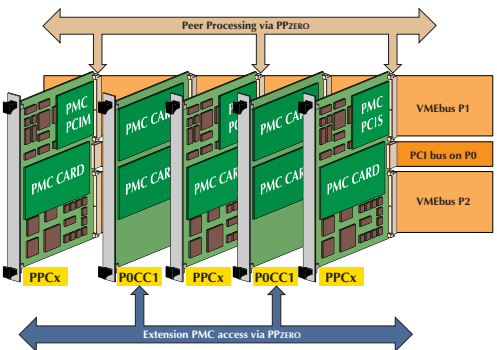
Peer Processing via PPZERO

PMC PCIM

PMC CARD

PMC CARD

PMC CARD

PMC CARD

PMC CARD

PMC CARD

PMC PCIS

PMC CARD

VMEbus P1

PCI bus on P0

VMEbus P2

PPCx

P0CC1

PPCx

P0CC1

PPCx

Extension PMC access via PPZERO